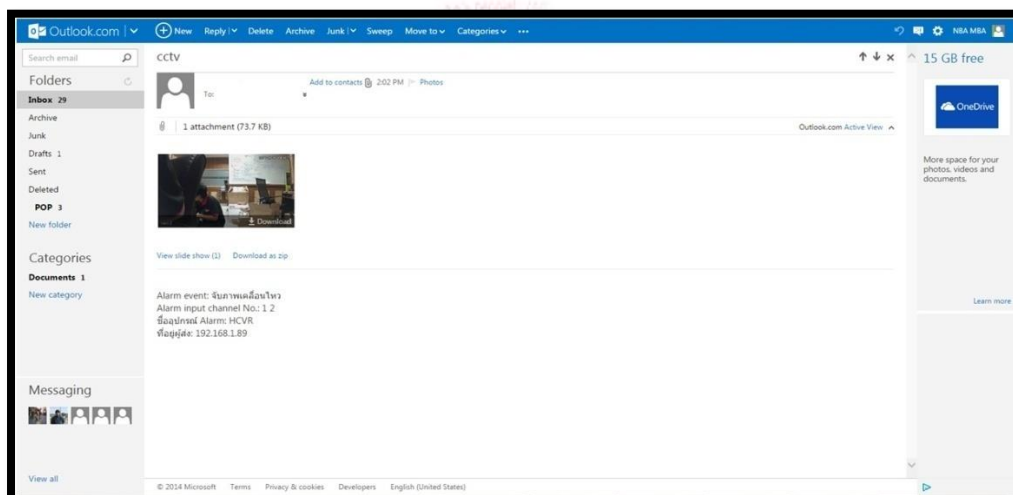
Outlook.com | New Reply | Delete Archive Junk | Sweep Move to Categories ··· NBA MBA

Search email

Folders
Inbox 29
Archive
Junk
Drafts 1
Sent
Deleted
POP 3
New folder

Categories
Documents 1
New category

Messaging

View all

cctv

To:

Add to contacts 2:02 PM Photos

1 attachment (73.7 KB)

Outlook.com Active View

Download

View slide show (1) Download as zip

Alarm event: จับภาพเคลื่อนไหว
Alarm input channel No.: 1 2
ชื่ออุปกรณ์ Alarm: HCVR
ที่อยู่ส่ง: 192.168.1.89

15 GB free

OneDrive

More space for your photos, videos and documents.

Learn more

© 2014 Microsoft Terms Privacy & cookies Developers English (United States)